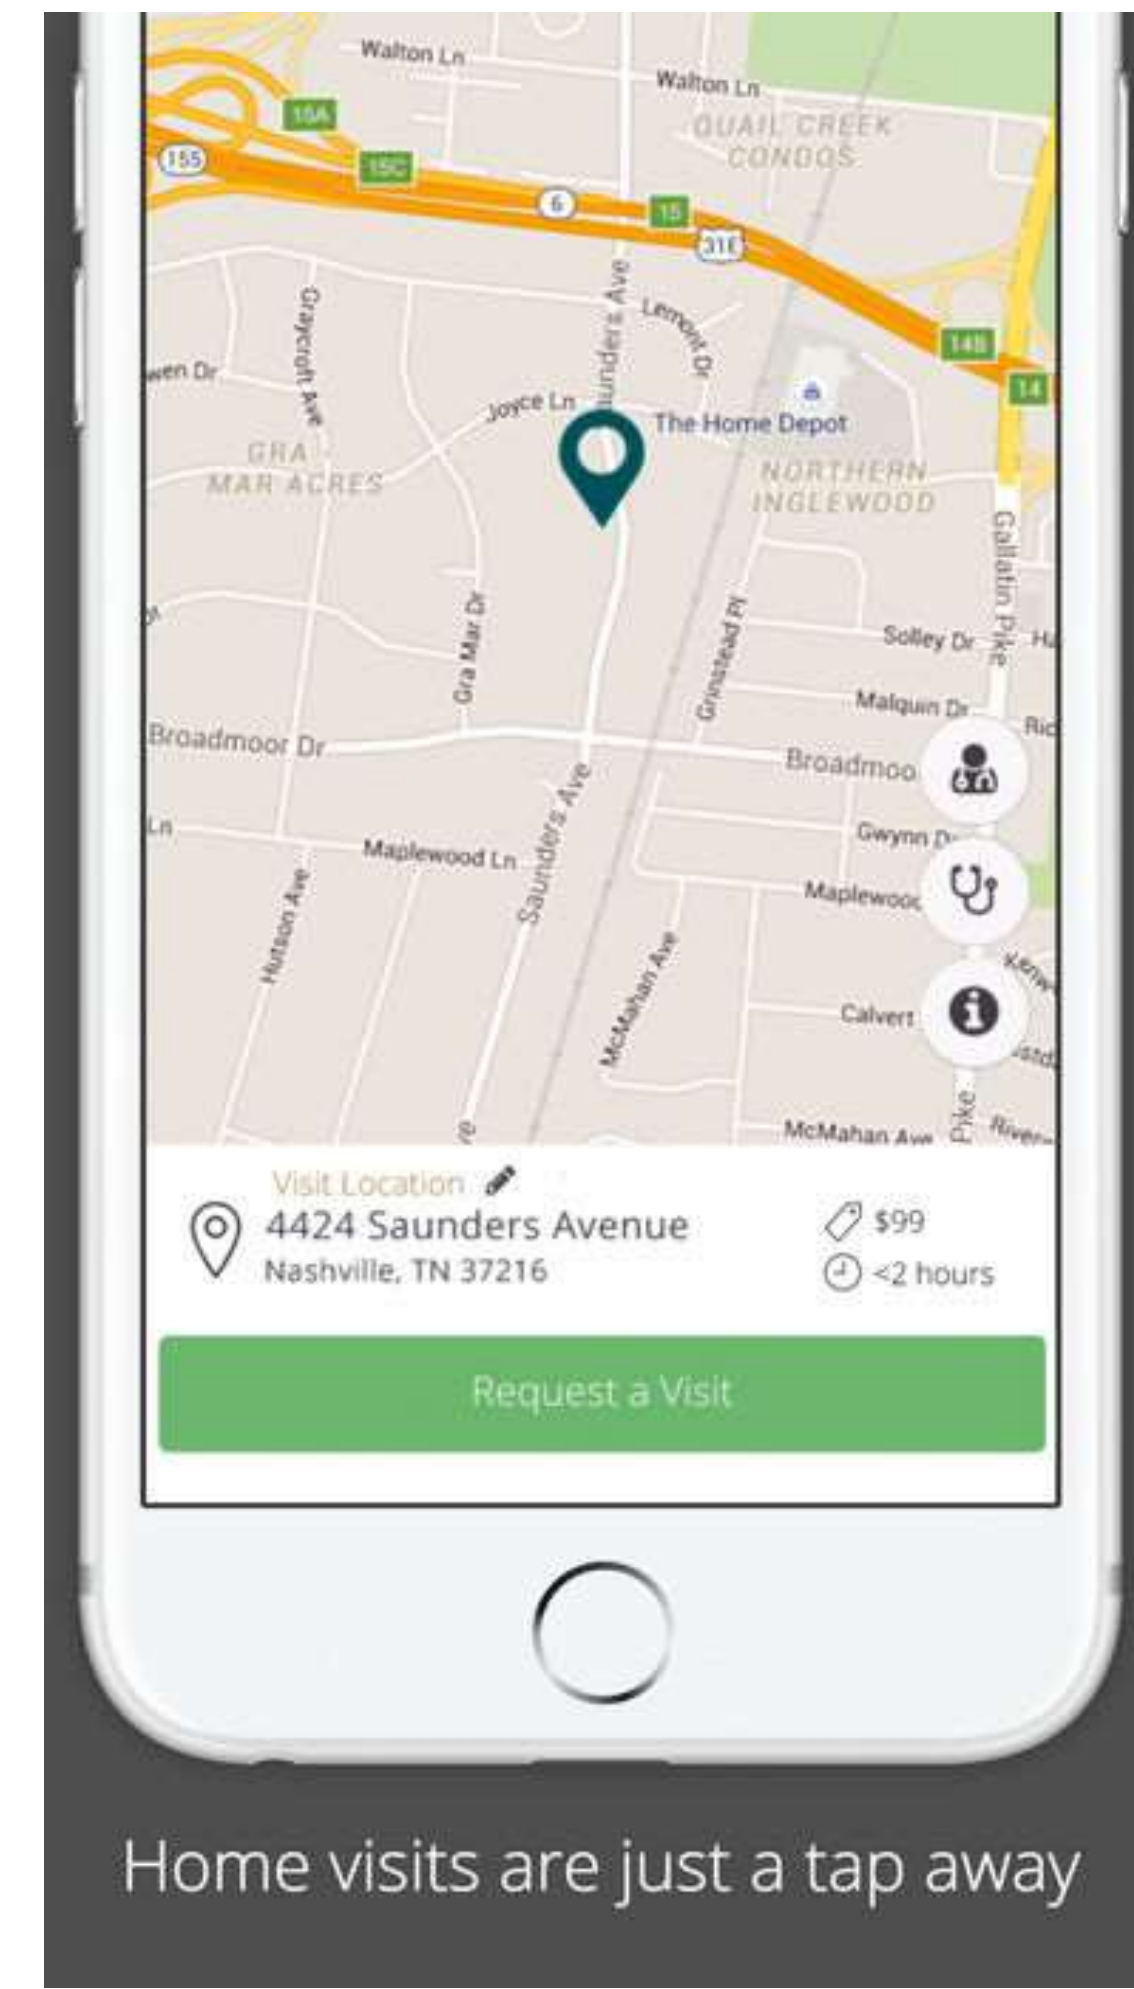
Walton Ln
Walton Ln
QUAIL CREEK CONDOS
15A
155
15C
6
15
31E
14B
14
Graycroft Ave
Saunders Ave
Lemont Dr
wen Dr
Joyce Ln
The Home Depot
GRA MAR ACRES
NORTHERN INGLEWOOD
Gallatin Pike
Gra Mar Dr
Grinstead Pl
Solley Dr
Malquin Dr
Broadmoor Dr
Broadmoo
Gwynn Dr
Ln
Maplewood Ln
Saunders Ave
Maplewood
Hutson Ave
McMahan Ave
Calvert
McMahan Ave
Pike

Visit Location
4424 Saunders Avenue
Nashville, TN 37216
$99
<2 hours

Request a Visit

Home visits are just a tap away